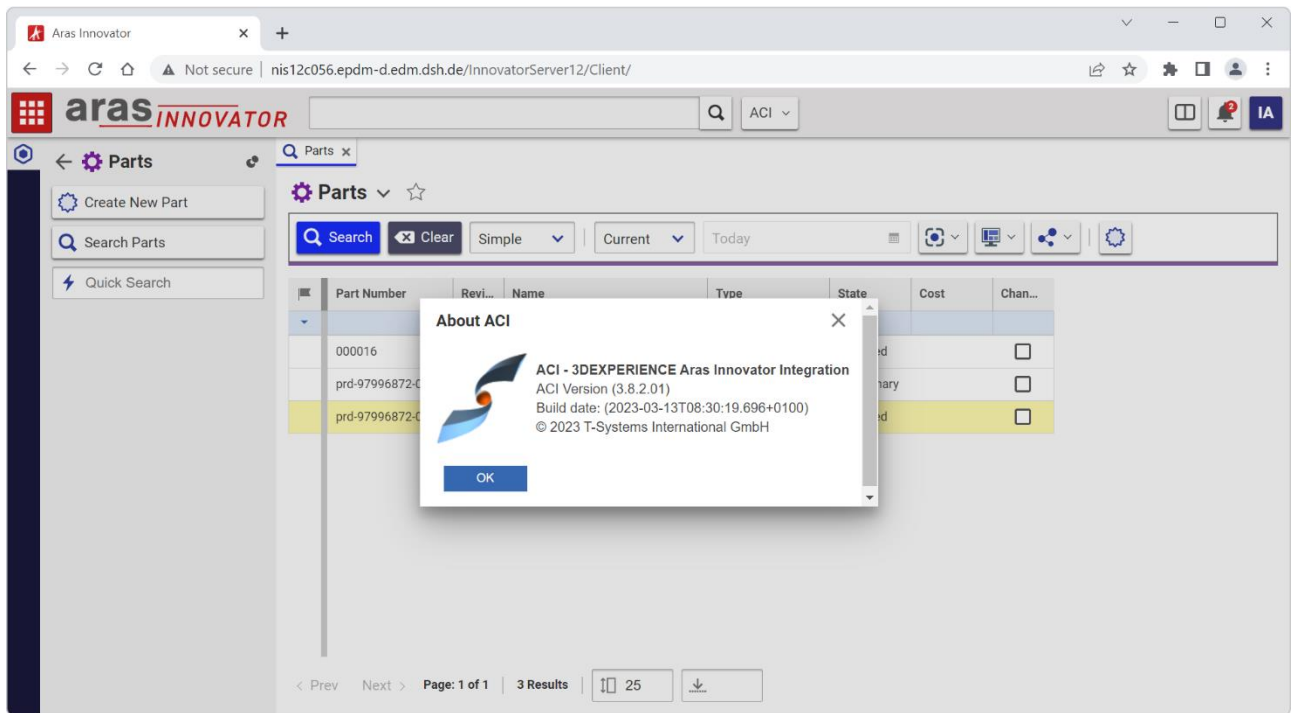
Aras Innovator ×
+

Not secure | nis12c056.epdm-d.edm.dsh.de/InnovatorServer12/Client/

aras INNOVATOR

ACI

2

IA

Parts

Create New Part

Search Parts

Quick Search

Parts ×

Parts

Search

Clear

Simple

Current

Today

| Part Number | Revi... | Name | Type | State | Cost | Chan... |
|---|---|---|---|---|---|---|
| 000016 | | | | ...d | | |
| prd-97996872-0 | | | | ...nary | | |
| prd-97996872-0 | | | | ...d | | |

About ACI

ACI - 3DEXPERIENCE Aras Innovator Integration
ACI Version (3.8.2.01)
Build date: (2023-03-13T08:30:19.696+0100)
© 2023 T-Systems International GmbH

OK

< Prev Next > Page: 1 of 1 | 3 Results | 25